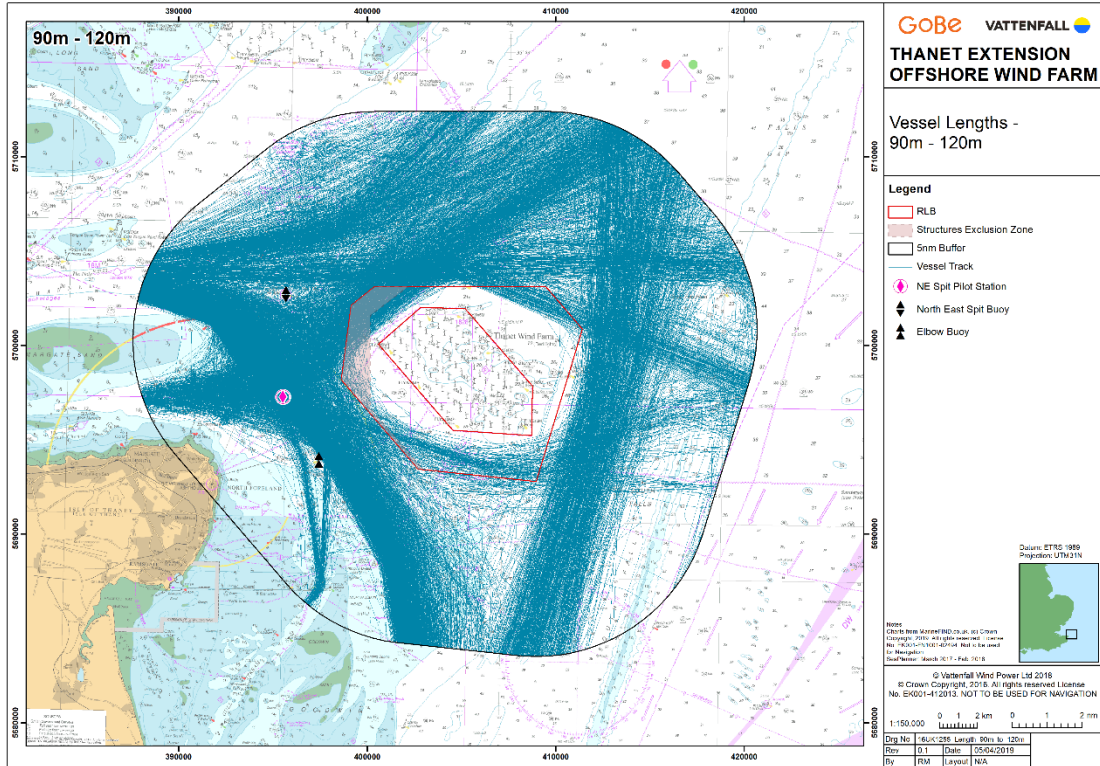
390000
400000
410000
420000

90m - 120m

5710000
5700000
5690000
5680000

Thanet Wind Farm

GoBe VATTENFALL

THANET EXTENSION OFFSHORE WIND FARM

Vessel Lengths - 90m - 120m

Legend

RLB
Structures Exclusion Zone
5nm Buffer
Vessel Track
NE Spit Pilot Station
North East Spit Buoy
Elbow Buoy

Datum: ETRS 1989
Projection: UTM31N

Notes
Charts from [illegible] (c) Crown Copyright, 2018. All rights reserved. License No. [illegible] Not to be used for Navigation
SeaPlanner: March 2017 - Feb 2018

© Vattenfall Wind Power Ltd 2018
© Crown Copyright, 2018. All rights reserved License No. EK001-412013. NOT TO BE USED FOR NAVIGATION

1:150,000
0 1 2 km
0 1 2 nm

| Drg No | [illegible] Length 90m to 120m | | |
|---|---|---|---|
| Rev | 0.1 | Date | 05/04/2019 |
| By | RM | Layout | N/A |